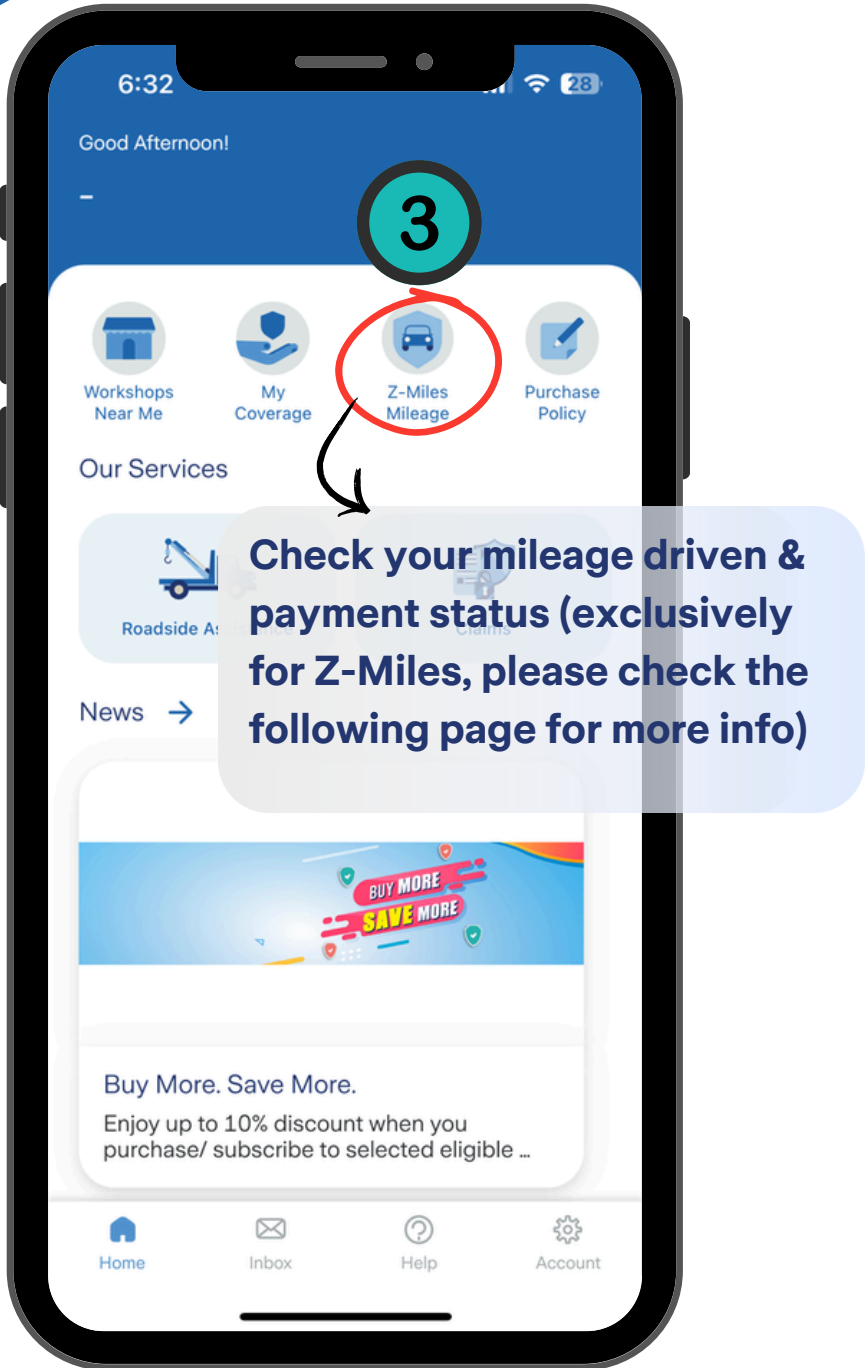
6:32
28

Good Afternoon!

-

3

Workshops Near Me

My Coverage

Z-Miles Mileage

Purchase Policy

Our Services

Check your mileage driven & payment status (exclusively for Z-Miles, please check the following page for more info)

Roadside As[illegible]

Claims

News →

BUY MORE SAVE MORE

Buy More. Save More.

Enjoy up to 10% discount when you purchase/ subscribe to selected eligible ...

Home

Inbox

Help

Account